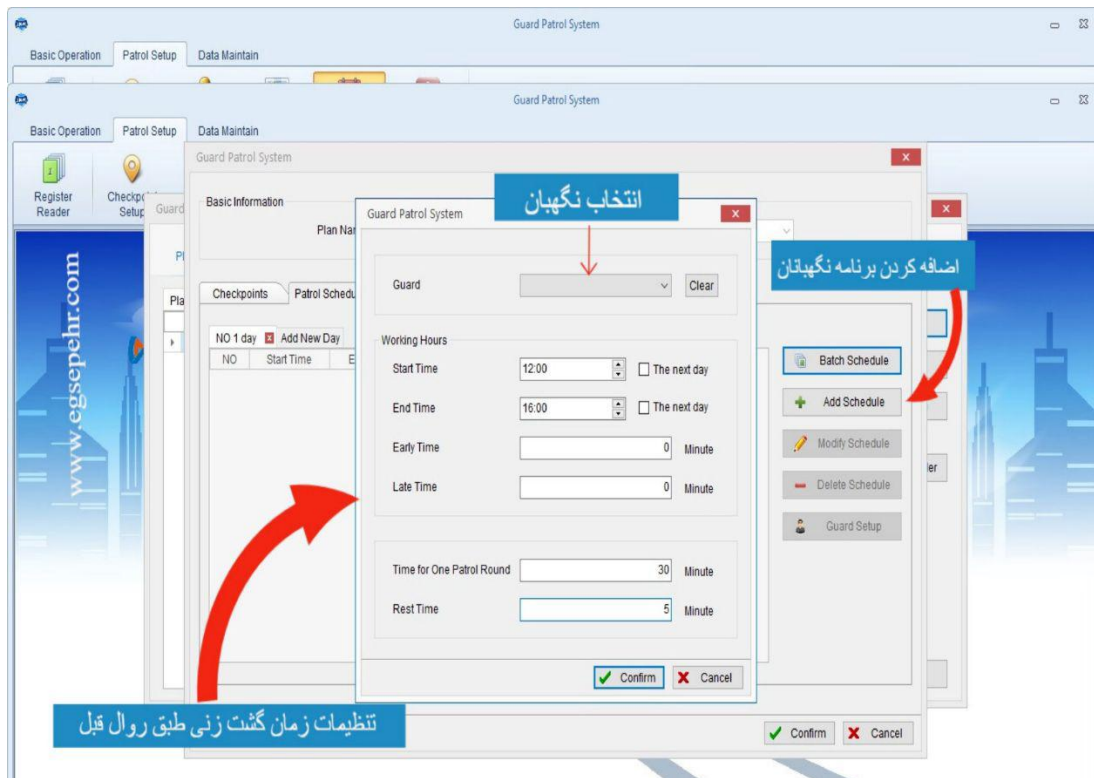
Guard Patrol System

Basic Operation Patrol Setup Data Maintain

Guard Patrol System

Basic Operation Patrol Setup Data Maintain

Register Reader

Checkpo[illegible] Setup

Guard Patrol System

Basic Information

Plan Nar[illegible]

Checkpoints Patrol Schedu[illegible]

NO 1 day Add New Day

NO Start Time E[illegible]

Pla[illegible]

www.egsepehr.com

انتخاب نگهبان

Guard Patrol System

Guard

Clear

Working Hours

Start Time 12:00 The next day

End Time 16:00 The next day

Early Time 0 Minute

Late Time 0 Minute

Time for One Patrol Round 30 Minute

Rest Time 5 Minute

Confirm Cancel

اضافه کردن برنامه نگهبانان

Batch Schedule

Add Schedule

Modify Schedule

Delete Schedule

Guard Setup

تنظیمات زمان گشت زنی طبق روال قبل

Confirm Cancel